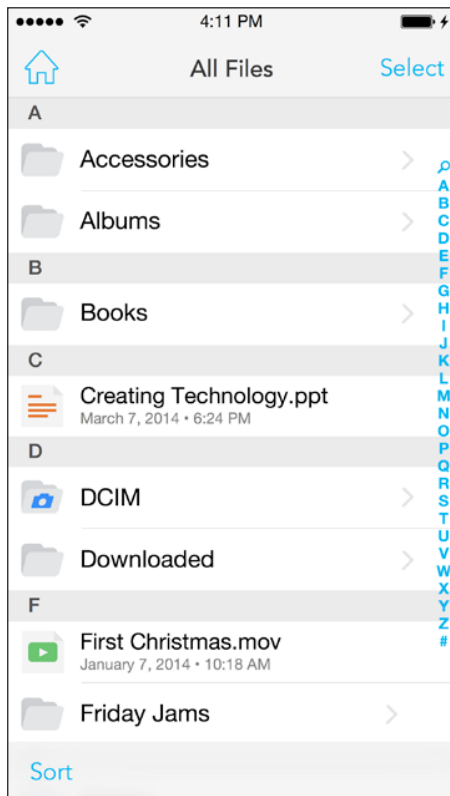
4:11 PM

All Files

Select

A

Accessories

Albums

B

Books

C

Creating Technology.ppt
March 7, 2014 • 6:24 PM

D

DCIM

Downloaded

F

First Christmas.mov
January 7, 2014 • 10:18 AM

Friday Jams

A B C D E F G H I J K L M N O P Q R S T U V W X Y Z #

Sort